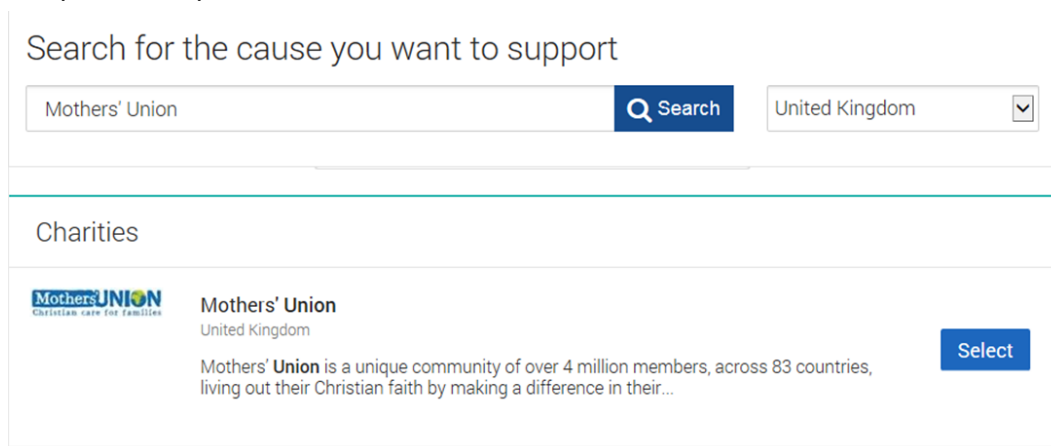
Search for the cause you want to support

Mothers' Union

Search

United Kingdom

Charities

MothersUNION
Christian care for families

Mothers' Union
United Kingdom

Mothers' Union is a unique community of over 4 million members, across 83 countries, living out their Christian faith by making a difference in their...

Select